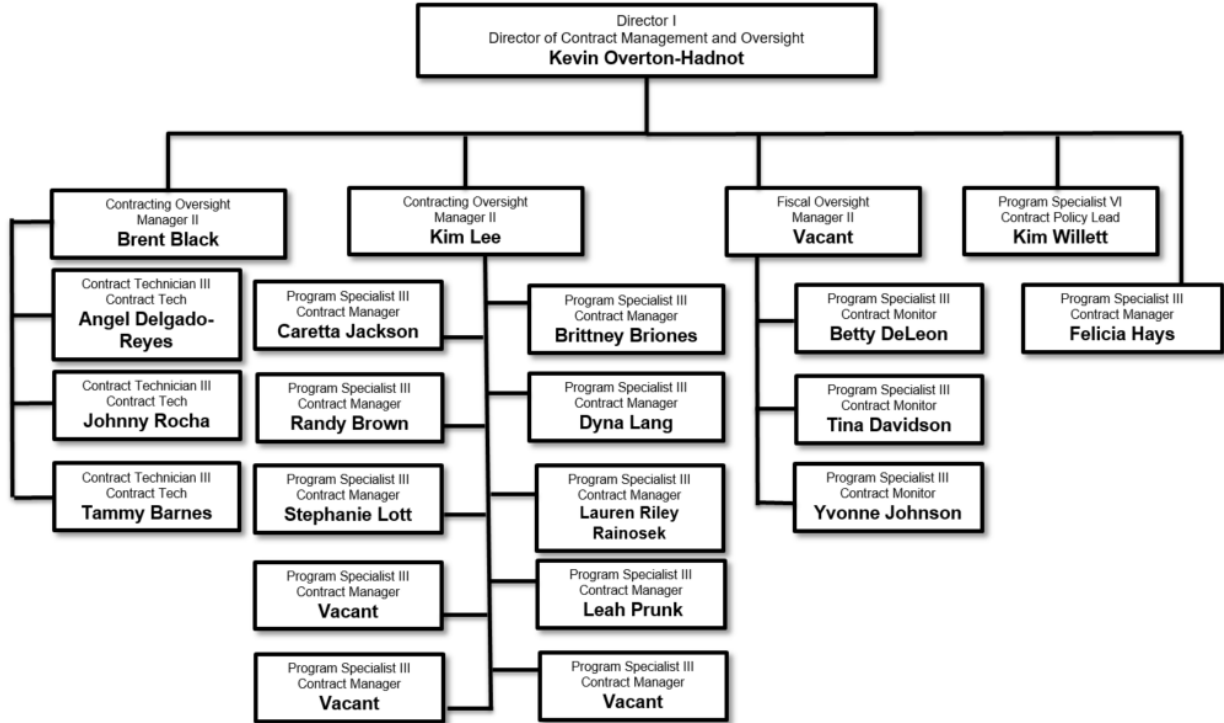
Director I
Director of Contract Management and Oversight
Kevin Overton-Hadnot

Contracting Oversight Manager II
Brent Black

Contract Technician III
Contract Tech
Angel Delgado-Reyes

Contract Technician III
Contract Tech
Johnny Rocha

Contract Technician III
Contract Tech
Tammy Barnes

Contracting Oversight Manager II
Kim Lee

Program Specialist III
Contract Manager
Caretta Jackson

Program Specialist III
Contract Manager
Brittney Briones

Program Specialist III
Contract Manager
Randy Brown

Program Specialist III
Contract Manager
Dyna Lang

Program Specialist III
Contract Manager
Stephanie Lott

Program Specialist III
Contract Manager
Lauren Riley Rainosek

Program Specialist III
Contract Manager
Vacant

Program Specialist III
Contract Manager
Leah Prunk

Program Specialist III
Contract Manager
Vacant

Program Specialist III
Contract Manager
Vacant

Fiscal Oversight Manager II
Vacant

Program Specialist III
Contract Monitor
Betty DeLeon

Program Specialist III
Contract Monitor
Tina Davidson

Program Specialist III
Contract Monitor
Yvonne Johnson

Program Specialist VI
Contract Policy Lead
Kim Willett

Program Specialist III
Contract Manager
Felicia Hays